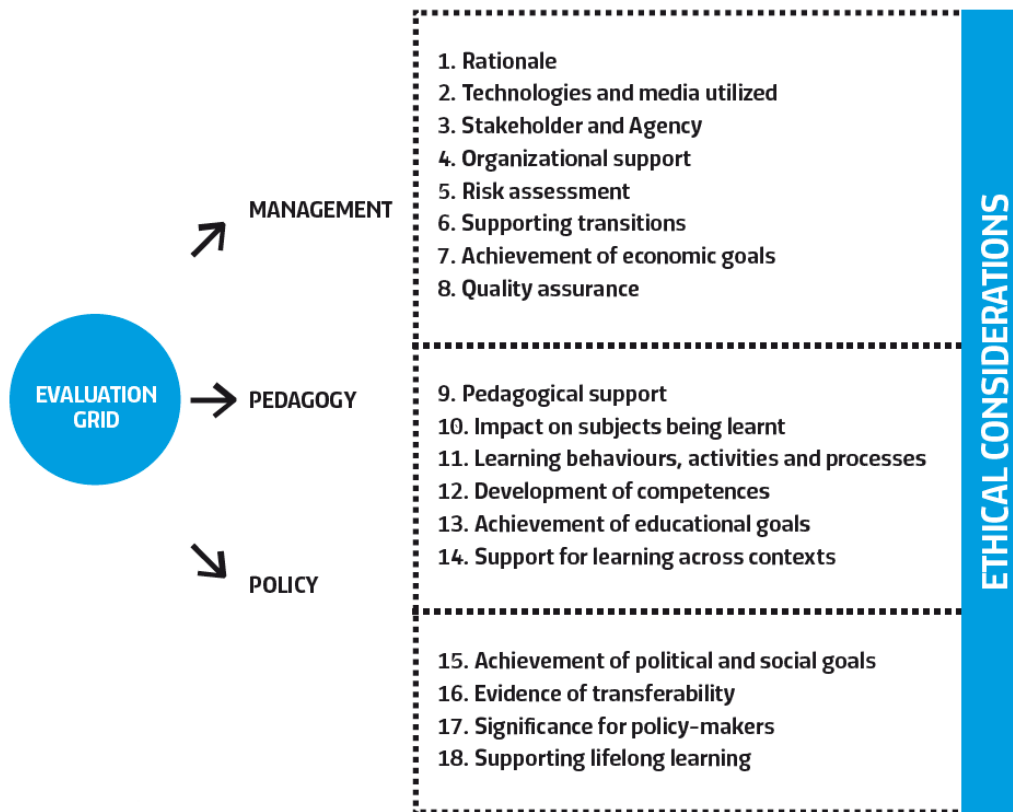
EVALUATION GRID

MANAGEMENT

PEDAGOGY

POLICY

1. Rationale
2. Technologies and media utilized
3. Stakeholder and Agency
4. Organizational support
5. Risk assessment
6. Supporting transitions
7. Achievement of economic goals
8. Quality assurance

9. Pedagogical support
10. Impact on subjects being learnt
11. Learning behaviours, activities and processes
12. Development of competences
13. Achievement of educational goals
14. Support for learning across contexts

15. Achievement of political and social goals
16. Evidence of transferability
17. Significance for policy-makers
18. Supporting lifelong learning

ETHICAL CONSIDERATIONS